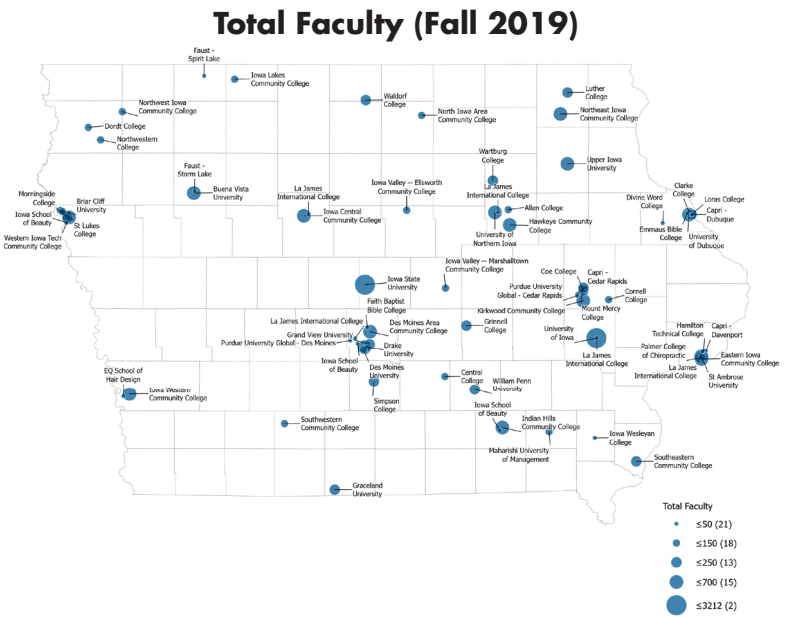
Total Faculty (Fall 2019)

Faust - Spirit Lake
Iowa Lakes Community College
Northwest Iowa Community College
Dordt College
Northwestern College
Waldorf College
North Iowa Area Community College
Luther College
Northeast Iowa Community College
Upper Iowa University
Wartburg College
Faust - Storm Lake
Buena Vista University
Morningside College
Briar Cliff University
Iowa School of Beauty
St Lukes College
Western Iowa Tech Community College
La James International College
Iowa Central Community College
Iowa Valley -- Ellsworth Community College
La James International College
Allen College
Hawkeye Community College
University of Northern Iowa
Divine Word College
Clarke College
Loras College
Capri - Dubuque
Emmaus Bible College
University of Dubuque
Iowa Valley -- Marshalltown Community College
Iowa State University
Faith Baptist Bible College
Coe College
Capri - Cedar Rapids
Purdue University Global - Cedar Rapids
Cornell College
Kirkwood Community College
Mount Mercy College
La James International College
Grand View University
Purdue University Global - Des Moines
Des Moines Area Community College
Drake University
Iowa School of Beauty
Grinnell College
University of Iowa
La James International College
Hamilton Technical College
Capri - Davenport
Palmer College of Chiropractic
Eastern Iowa Community College
La James International College
St Ambrose University
EQ School of Hair Design
Iowa Western Community College
Des Moines University
Simpson College
Central College
William Penn University
Southwestern Community College
Iowa School of Beauty
Indian Hills Community College
Maharishi University of Management
Iowa Wesleyan College
Southeastern Community College
Graceland University

Total Faculty
≤50 (21)
≤150 (18)
≤250 (13)
≤700 (15)
≤3212 (2)